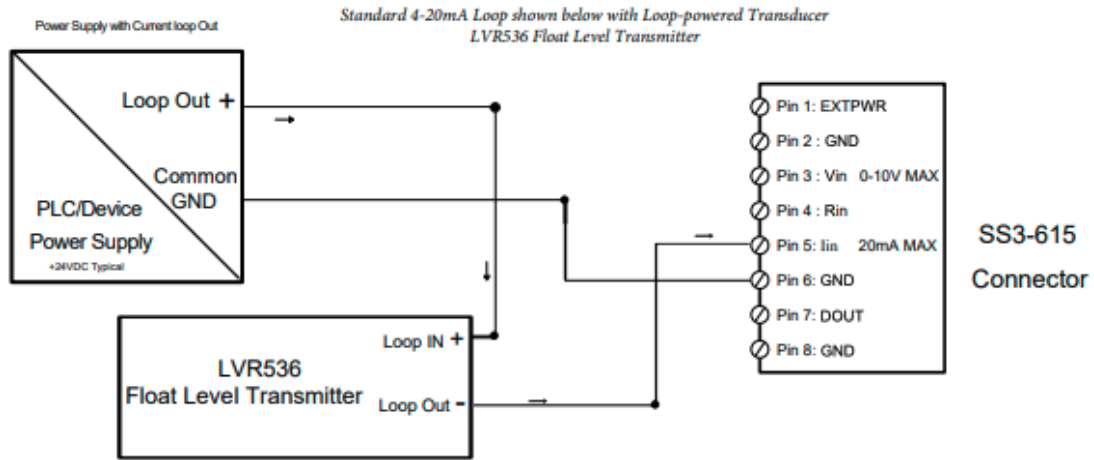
Power Supply with Current loop Out

Standard 4-20mA Loop shown below with Loop-powered Transducer
LVR536 Float Level Transmitter

Loop Out +

Common GND

PLC/Device
Power Supply
+24VDC Typical

Pin 1: EXTPWR
Pin 2 : GND
Pin 3 : Vin 0-10V MAX
Pin 4 : Rin
Pin 5: Iin 20mA MAX
Pin 6: GND
Pin 7: DOUT
Pin 8: GND

SS3-615
Connector

Loop IN +

LVR536
Float Level Transmitter

Loop Out -